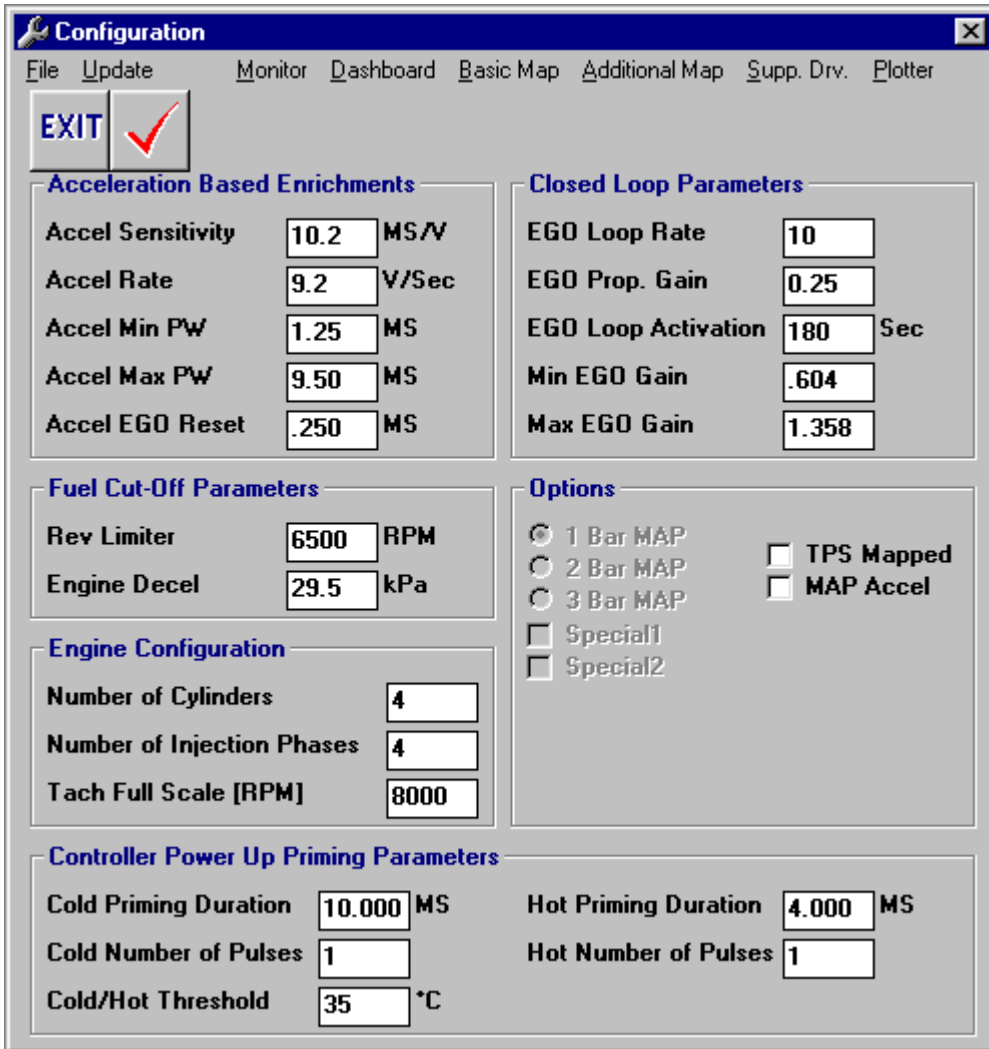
Configuration

File Update Monitor Dashboard Basic Map Additional Map Supp. Drv. Plotter

EXIT

Acceleration Based Enrichments

Accel Sensitivity 10.2 MS/V
Accel Rate 9.2 V/Sec
Accel Min PW 1.25 MS
Accel Max PW 9.50 MS
Accel EGO Reset .250 MS

Closed Loop Parameters

EGO Loop Rate 10
EGO Prop. Gain 0.25
EGO Loop Activation 180 Sec
Min EGO Gain .604
Max EGO Gain 1.358

Fuel Cut-Off Parameters

Rev Limiter 6500 RPM
Engine Decel 29.5 kPa

Options

1 Bar MAP
2 Bar MAP
3 Bar MAP
Special1
Special2
TPS Mapped
MAP Accel

Engine Configuration

Number of Cylinders 4
Number of Injection Phases 4
Tach Full Scale [RPM] 8000

Controller Power Up Priming Parameters

Cold Priming Duration 10.000 MS
Cold Number of Pulses 1
Cold/Hot Threshold 35 °C
Hot Priming Duration 4.000 MS
Hot Number of Pulses 1